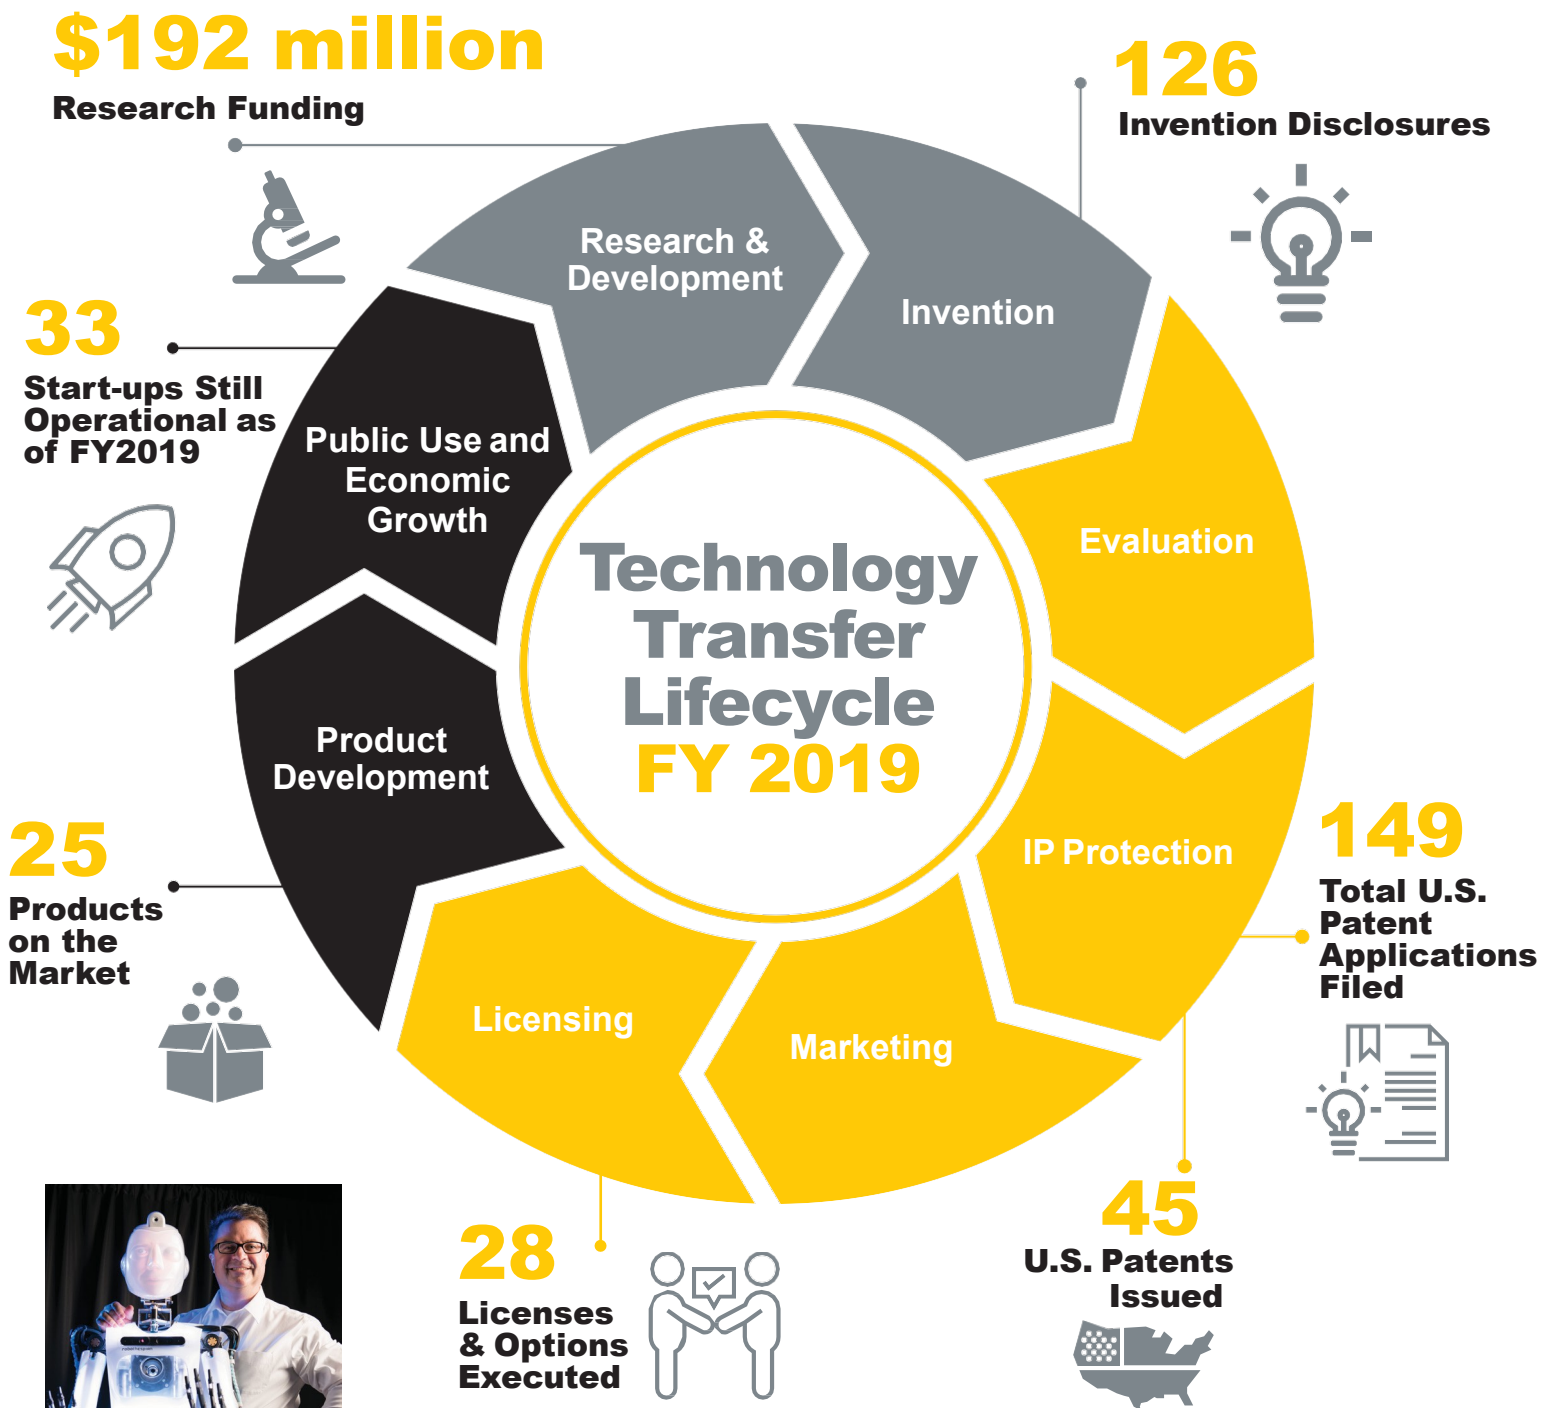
$192 million
Research Funding

126
Invention Disclosures

33
Start-ups Still Operational as of FY2019

Research & Development

Invention

Public Use and Economic Growth

Evaluation

Technology Transfer Lifecycle
FY 2019

Product Development

IP Protection

25
Products on the Market

149
Total U.S. Patent Applications Filed

Licensing

Marketing

28
Licenses & Options Executed

45
U.S. Patents Issued